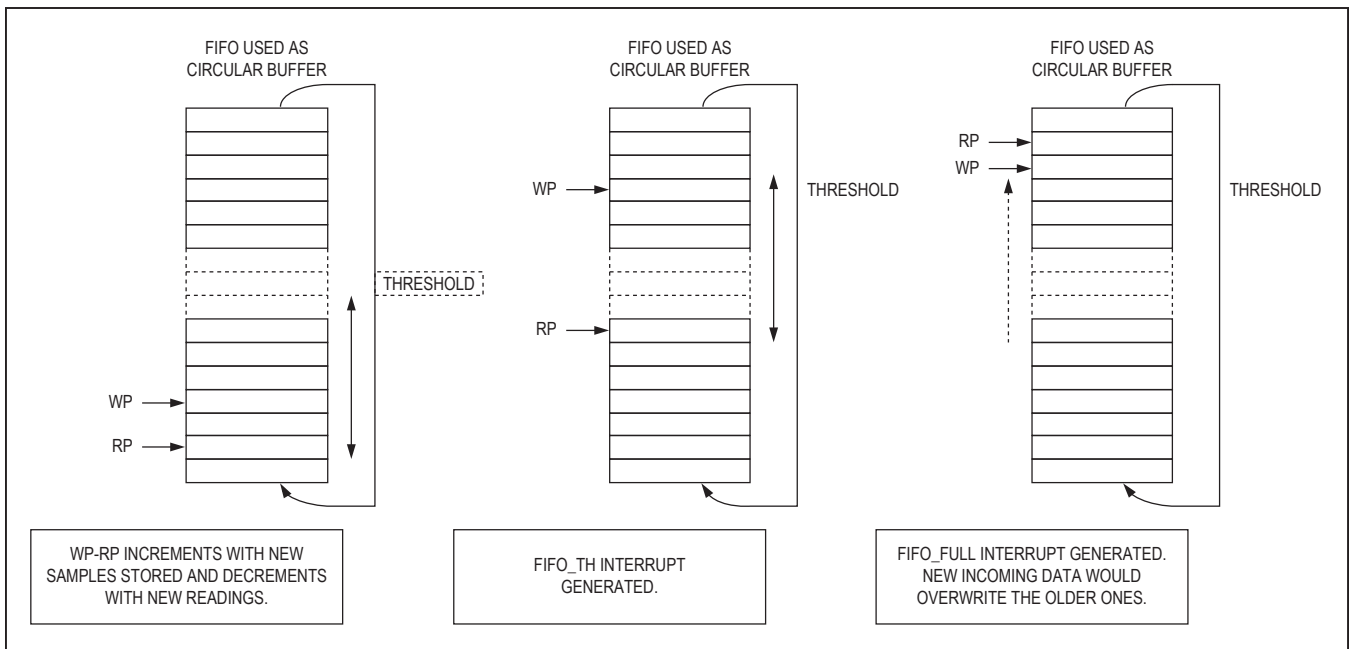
FIFO USED AS CIRCULAR BUFFER

THRESHOLD

WP

RP

WP-RP INCREMENTS WITH NEW SAMPLES STORED AND DECREMENTS WITH NEW READINGS.

FIFO USED AS CIRCULAR BUFFER

WP

THRESHOLD

RP

FIFO_TH INTERRUPT GENERATED.

FIFO USED AS CIRCULAR BUFFER

RP

WP

THRESHOLD

FIFO_FULL INTERRUPT GENERATED. NEW INCOMING DATA WOULD OVERWRITE THE OLDER ONES.